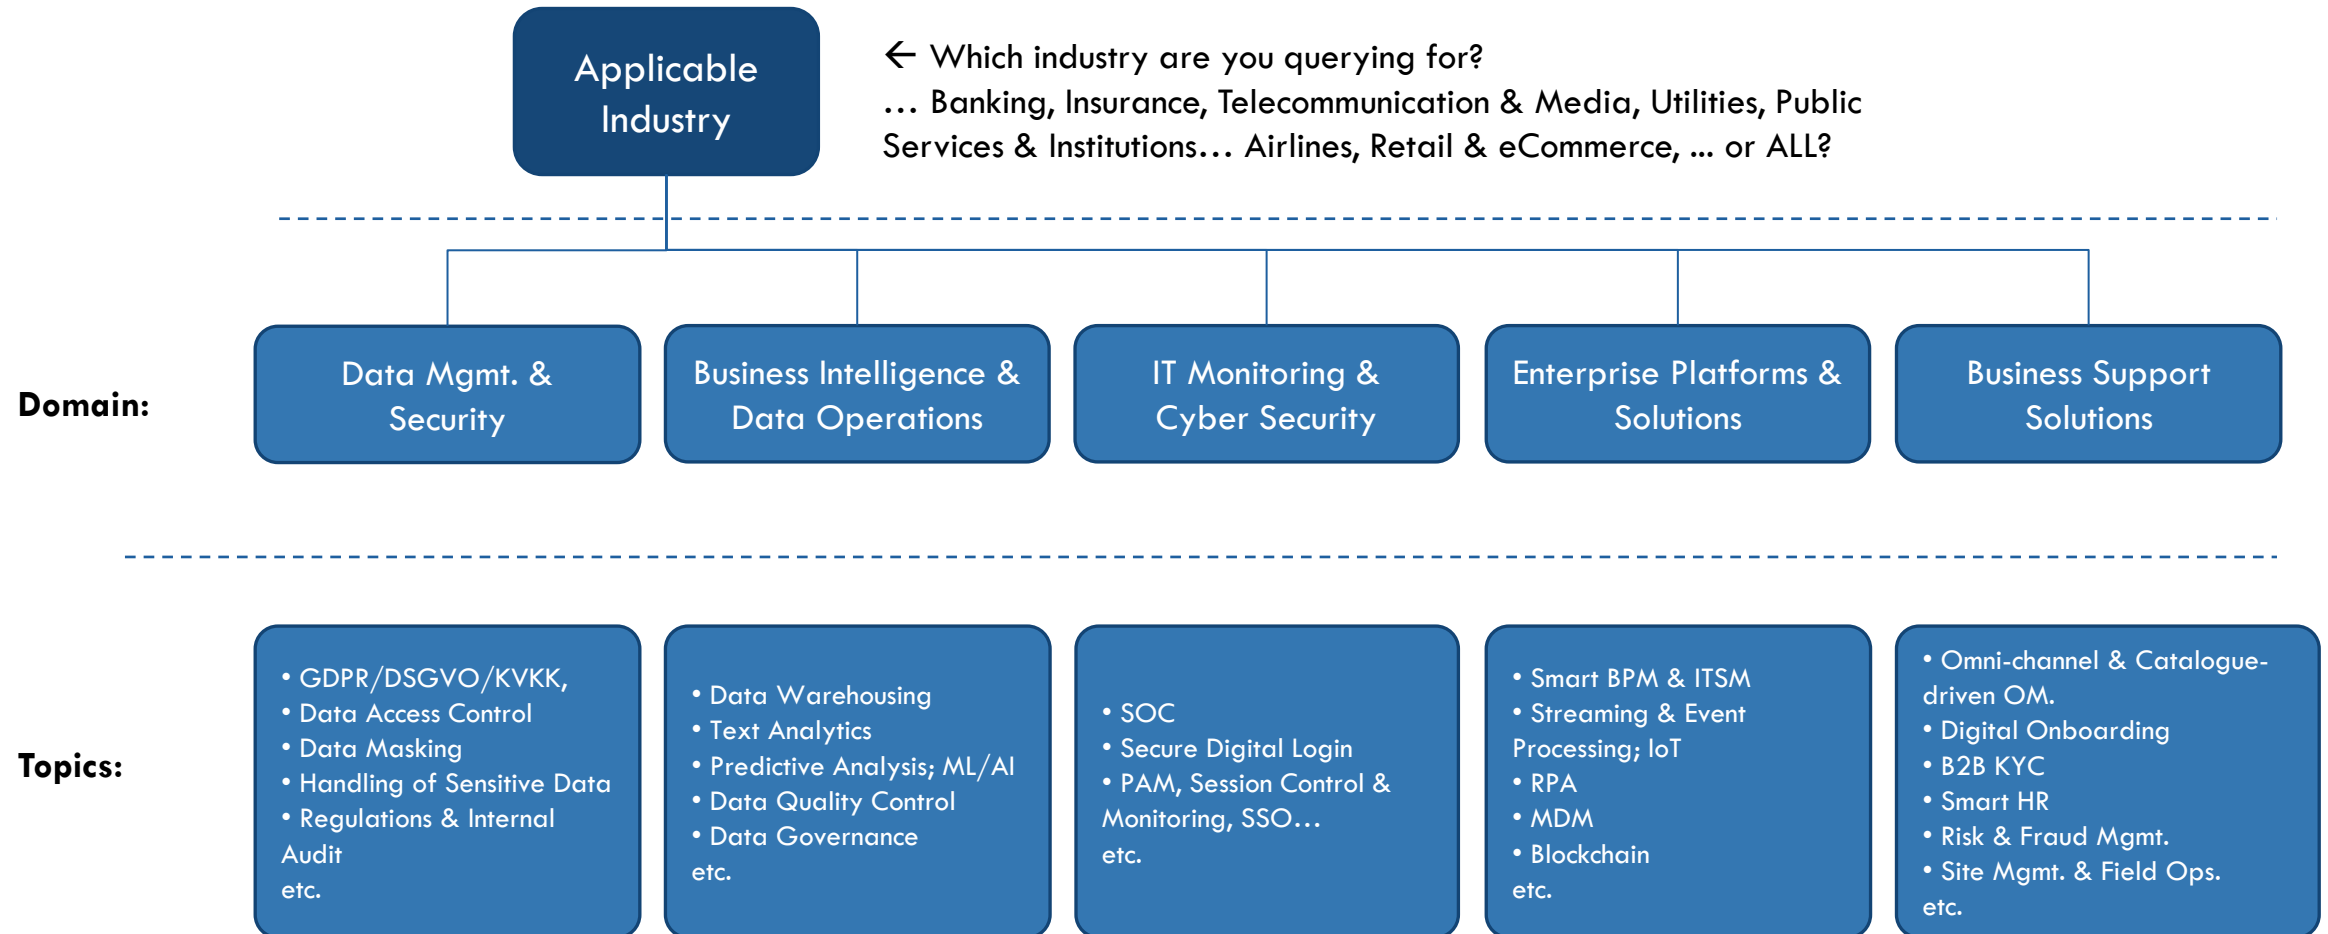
Applicable Industry

← Which industry are you querying for?
… Banking, Insurance, Telecommunication & Media, Utilities, Public Services & Institutions… Airlines, Retail & eCommerce, ... or ALL?

Domain:

Data Mgmt. & Security

Business Intelligence & Data Operations

IT Monitoring & Cyber Security

Enterprise Platforms & Solutions

Business Support Solutions

Topics:

• GDPR/DSGVO/KVKK,
• Data Access Control
• Data Masking
• Handling of Sensitive Data
• Regulations & Internal Audit
etc.

• Data Warehousing
• Text Analytics
• Predictive Analysis; ML/AI
• Data Quality Control
• Data Governance
etc.

• SOC
• Secure Digital Login
• PAM, Session Control & Monitoring, SSO…
etc.

• Smart BPM & ITSM
• Streaming & Event Processing; IoT
• RPA
• MDM
• Blockchain
etc.

• Omni-channel & Catalogue-driven OM.
• Digital Onboarding
• B2B KYC
• Smart HR
• Risk & Fraud Mgmt.
• Site Mgmt. & Field Ops.
etc.